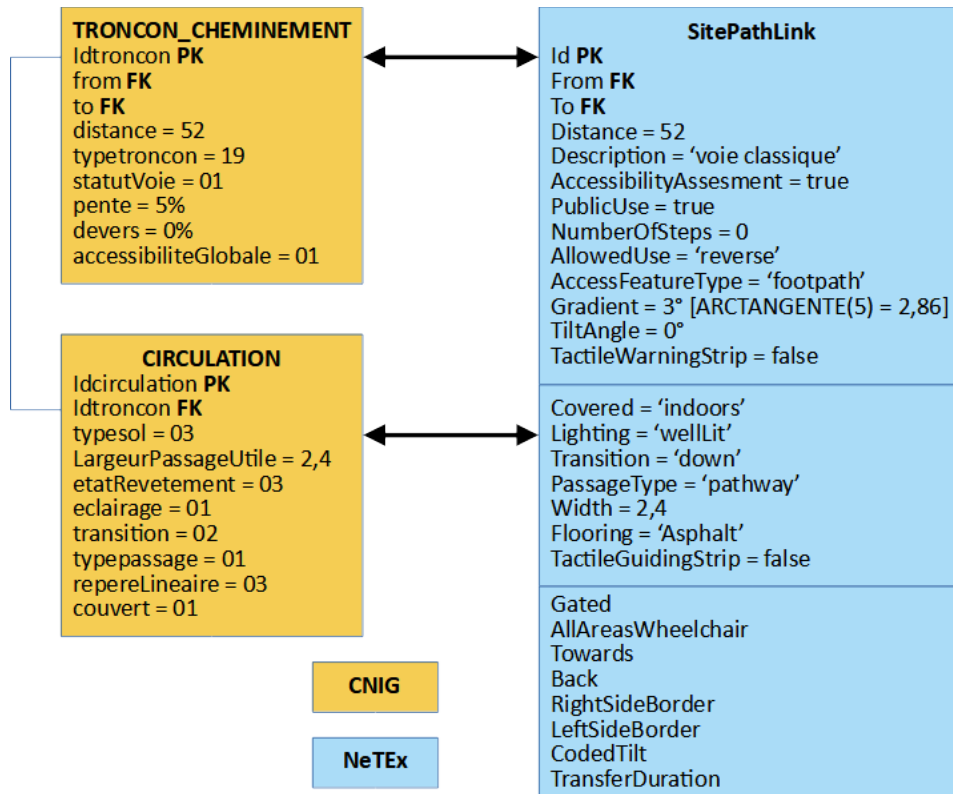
TRONCON_CHEMINEMENT
Idtroncon PK
from FK
to FK
distance = 52
typetroncon = 19
statutVoie = 01
pente = 5%
devers = 0%
accessibiliteGlobale = 01

CIRCULATION
Idcirculation PK
Idtroncon FK
typesol = 03
LargeurPassageUtile = 2,4
etatRevetement = 03
eclairage = 01
transition = 02
typepassage = 01
repereLineaire = 03
couvert = 01

CNIG

NeTEx

SitePathLink
Id PK
From FK
To FK
Distance = 52
Description = 'voie classique'
AccessibilityAssesment = true
PublicUse = true
NumberOfSteps = 0
AllowedUse = 'reverse'
AccessFeatureType = 'footpath'
Gradient = 3° [ARCTANGENTE(5) = 2,86]
TiltAngle = 0°
TactileWarningStrip = false

Covered = 'indoors'
Lighting = 'wellLit'
Transition = 'down'
PassageType = 'pathway'
Width = 2,4
Flooring = 'Asphalt'
TactileGuidingStrip = false

Gated
AllAreasWheelchair
Towards
Back
RightSideBorder
LeftSideBorder
CodedTilt
TransferDuration